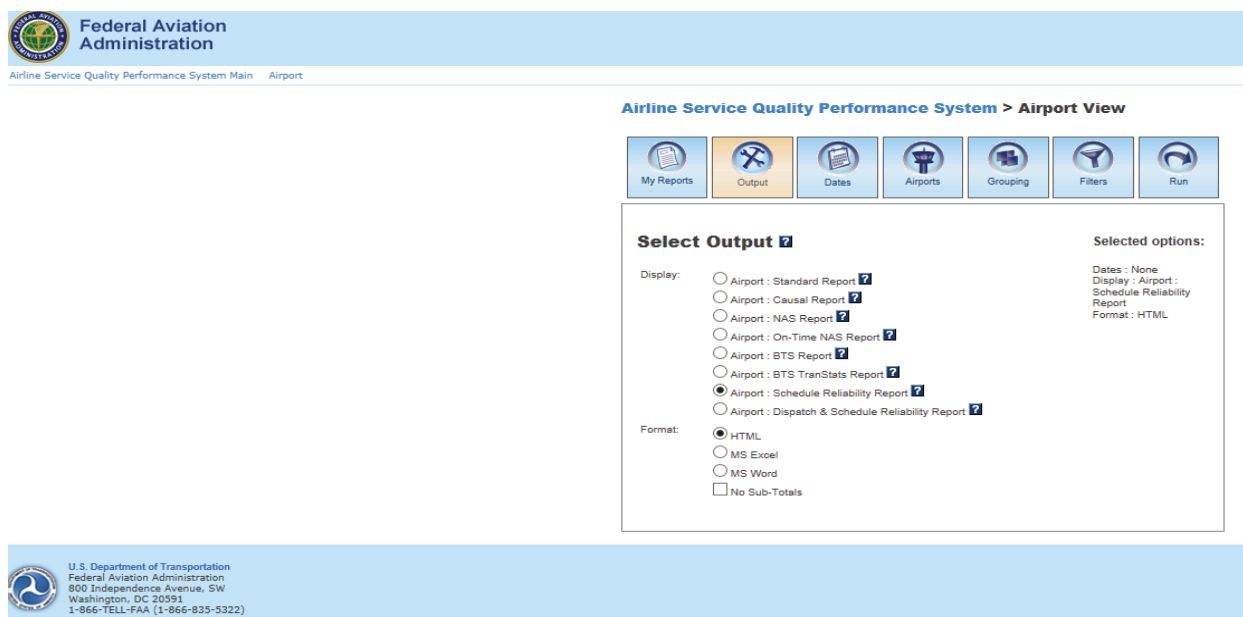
Federal Aviation Administration

Airline Service Quality Performance System Main   Airport

Airline Service Quality Performance System > Airport View

My Reports   Output   Dates   Airports   Grouping   Filters   Run

Select Output ?

Display:
Airport : Standard Report ?
Airport : Causal Report ?
Airport : NAS Report ?
Airport : On-Time NAS Report ?
Airport : BTS Report ?
Airport : BTS TranStats Report ?
Airport : Schedule Reliability Report ?
Airport : Dispatch & Schedule Reliability Report ?

Format:
HTML
MS Excel
MS Word
No Sub-Totals

Selected options:

Dates : None
Display : Airport : Schedule Reliability Report
Format : HTML

U.S. Department of Transportation
Federal Aviation Administration
800 Independence Avenue, SW
Washington, DC 20591
1-866-TELL-FAA (1-866-835-5322)